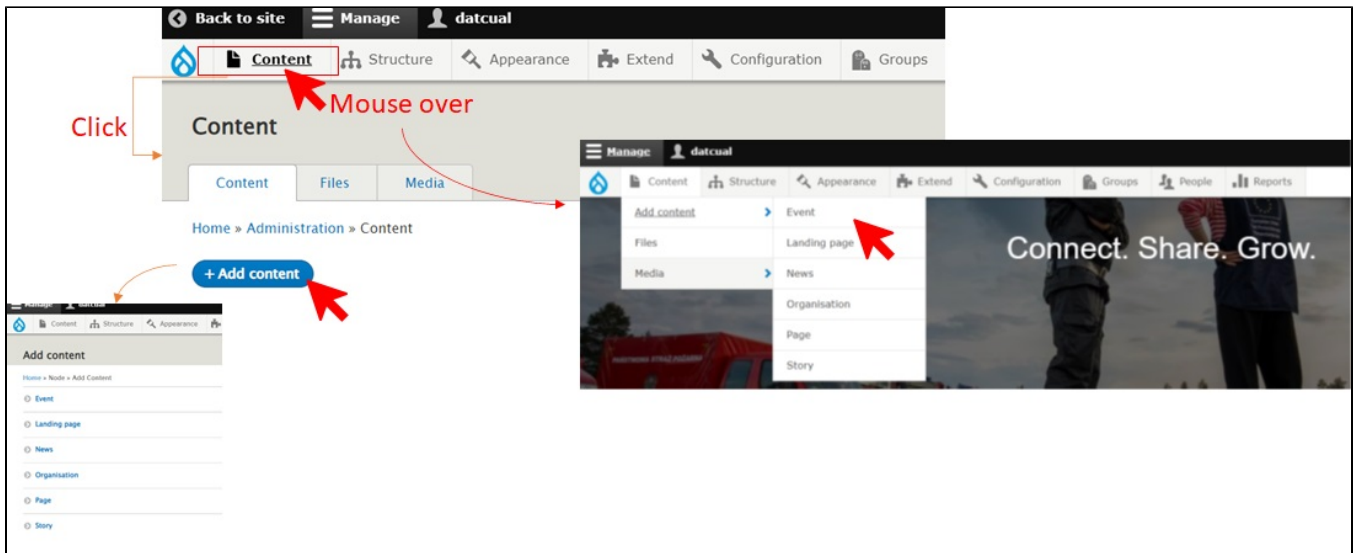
Back to site Manage datcual

Content Structure Appearance Extend Configuration Groups

Mouse over

Click

Content

Content Files Media

Home » Administration » Content

+ Add content

Manage datcual

Content Structure Appearance Extend Configuration Groups People Reports

Add content

Files

Media

Event

Landing page

News

Organisation

Page

Story

Connect. Share. Grow.

Manage datcual

Content Structure Appearance

Add content

Home » Node » Add Content

Event

Landing page

News

Organisation

Page

Story